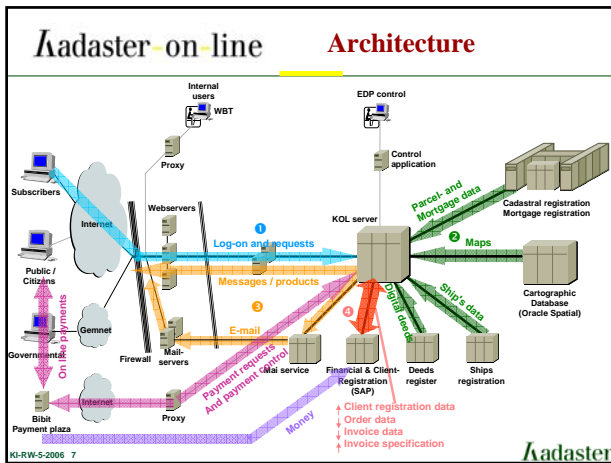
Kadaster-on-line

Architecture

Internal users
WBT

EDP control

Proxy

Control application

Subscribers

Internet

Webservers

Parcel- and Mortgage data

Cadastral registration
Mortgage registration

KOL server

1
Log-on and requests

2
Maps

Public / Citizens

Messages / products

Cartographic Database (Oracle Spatial)

3

Digital deeds

Ship's data

On line payments

Gemnet

E-mail

4

Governmental

Firewall

Mail-servers

Mai service

Payment requests And payment control

Financial & Client-Registration (SAP)

Deeds register

Ships registration

Internet

Bibit Payment plaza

Proxy

Money

Client registration data
Order data
Invoice data
Invoice specification

KI-RW-5-2006 7

Kadaster